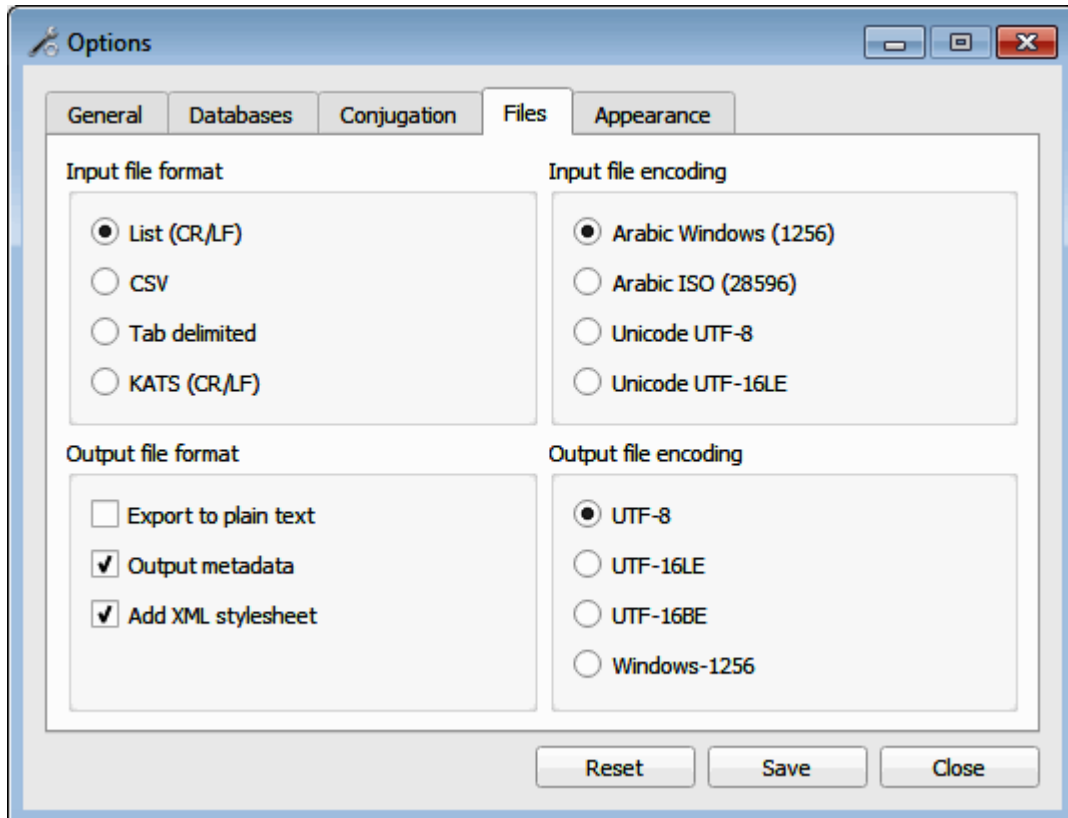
Options

General
Databases
Conjugation
Files
Appearance

Input file format

List (CR/LF)
CSV
Tab delimited
KATS (CR/LF)

Input file encoding

Arabic Windows (1256)
Arabic ISO (28596)
Unicode UTF-8
Unicode UTF-16LE

Output file format

Export to plain text
Output metadata
Add XML stylesheet

Output file encoding

UTF-8
UTF-16LE
UTF-16BE
Windows-1256

Reset
Save
Close